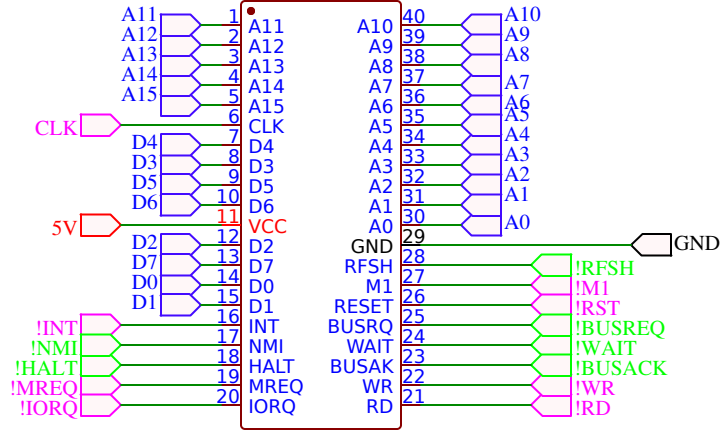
A11 1 A11
A12 2 A12
A13 3 A13
A14 4 A14
A15 5 A15
CLK 6 CLK
D4 7 D4
D3 8 D3
D5 9 D5
D6 10 D6
5V 11 VCC
D2 12 D2
D7 13 D7
D0 14 D0
D1 15 D1
!INT 16 INT
!NMI 17 NMI
!HALT 18 HALT
!MREQ 19 MREQ
!IORQ 20 IORQ

A10 40 A10
A9 39 A9
A8 38 A8
A7 37 A7
A6 36 A6
A5 35 A5
A4 34 A4
A3 33 A3
A2 32 A2
A1 31 A1
A0 30 A0
GND 29 GND
RFSH 28 !RFSH
M1 27 !M1
RESET 26 !RST
BUSRQ 25 !BUSREQ
WAIT 24 !WAIT
BUSAK 23 !BUSACK
WR 22 !WR
RD 21 !RD